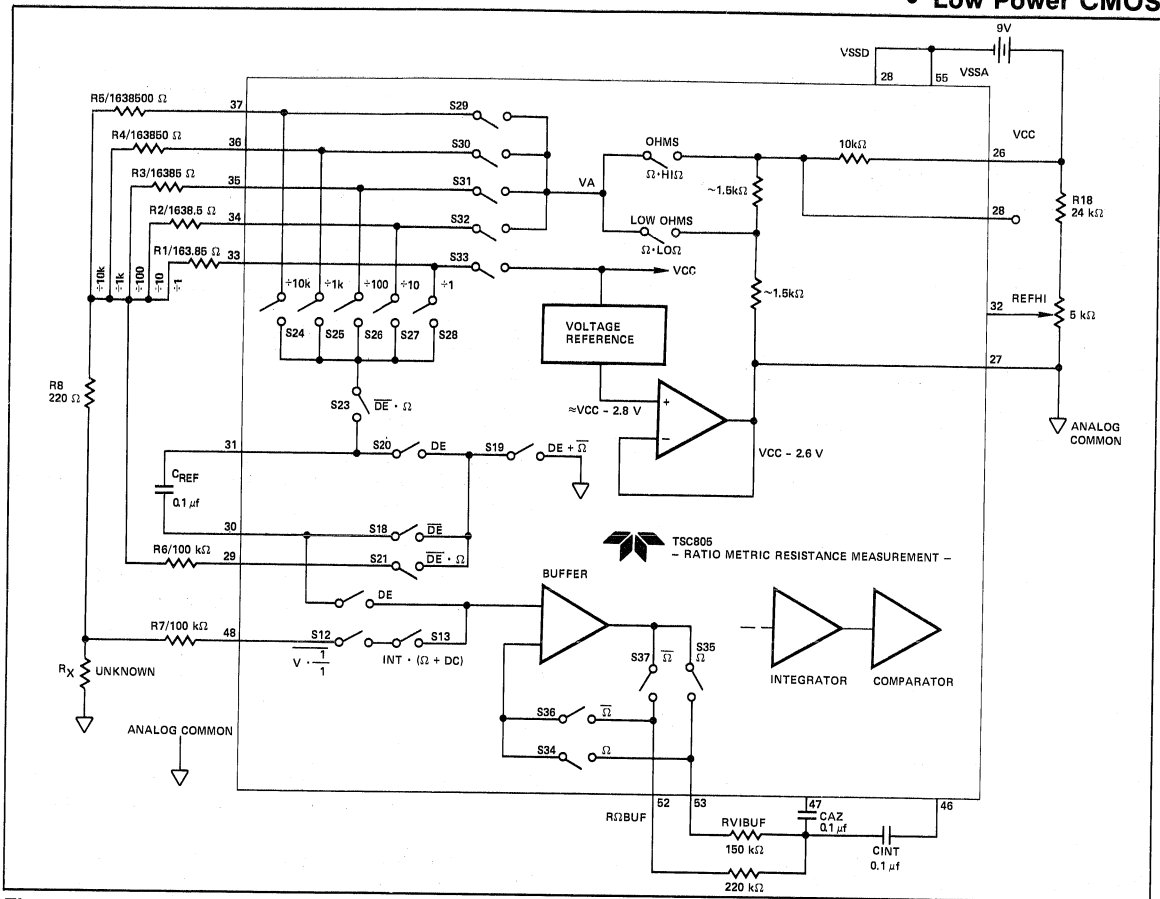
• Low Power CMOS

9V
VSSD
28
55
VSSA
R5/1638500 Ω
37
S29
R4/163850 Ω
36
S30
VCC
R3/16385 Ω
35
S31
VA
OHMS
Ω·HIΩ
10kΩ
26
~1.5kΩ
28
R18
24 kΩ
R2/1638.5 Ω
34
S32
LOW OHMS
Ω·LOΩ
R1/163.85 Ω
33
S33
VCC
÷10k
÷1k
÷100
÷10
÷1
÷10k
÷1k
÷100
÷10
÷1
~1.5kΩ
32
REFHI
5 kΩ
S24
S25
S26
S27
S28
VOLTAGE REFERENCE
27
R8
220 Ω
S23
$\overline{DE}$ · Ω
≈VCC - 2.8 V
+
−
ANALOG COMMON
31
S20
DE
S19
DE + $\overline{Ω}$
VCC - 2.6 V
$C_{REF}$
0.1 μf
30
S18
$\overline{DE}$
TSC805
– RATIO METRIC RESISTANCE MEASUREMENT –
R6/100 kΩ
29
S21
$\overline{DE}$ · Ω
BUFFER
DE
R7/100 kΩ
48
S12
S13
$\overline{V \cdot \frac{1}{1}}$
INT · (Ω + DC)
S37
$\overline{Ω}$
S35
Ω
$R_X$
UNKNOWN
INTEGRATOR
COMPARATOR
ANALOG COMMON
S36
$\overline{Ω}$
S34
Ω
RΩBUF
52
53
47
CAZ
0.1 μf
46
RVIBUF
150 kΩ
CINT
0.1 μf
220 kΩ